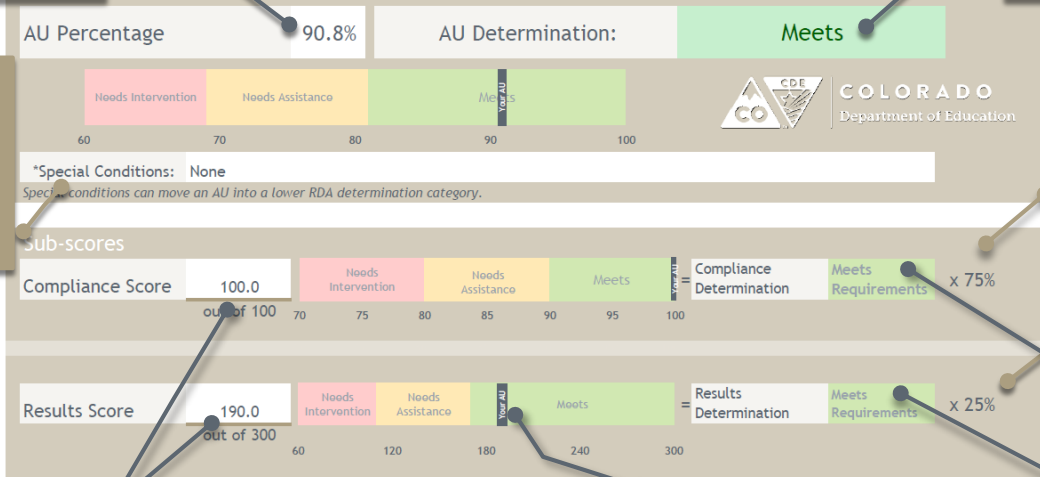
AU Percentage 90.8%

AU Determination: Meets

Needs Intervention | Needs Assistance | Meets | Your AU

60 70 80 90 100

CO CDE COLORADO Department of Education

*Special Conditions: None

Special conditions can move an AU into a lower RDA determination category.

Sub-scores

Compliance Score 100.0 out of 100

Needs Intervention | Needs Assistance | Meets | Your AU

70 75 80 85 90 95 100

= Compliance Determination Meets Requirements x 75%

Results Score 190.0 out of 300

Needs Intervention | Needs Assistance | Your AU | Meets

60 120 180 240 300

= Results Determination Meets Requirements x 25%